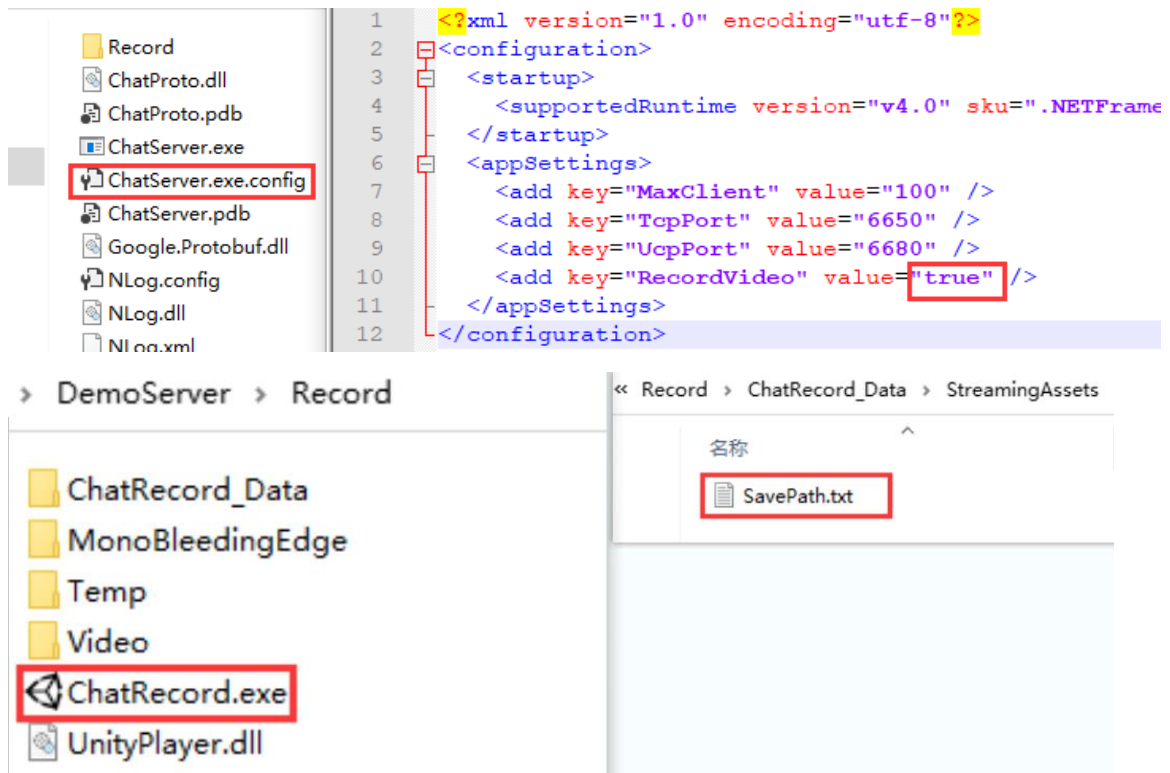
Record
ChatProto.dll
ChatProto.pdb
ChatServer.exe
ChatServer.exe.config
ChatServer.pdb
Google.Protobuf.dll
NLog.config
NLog.dll
NLog.xml

1 <?xml version="1.0" encoding="utf-8"?>
2 <configuration>
3 <startup>
4 <supportedRuntime version="v4.0" sku=".NETFrame
5 </startup>
6 <appSettings>
7 <add key="MaxClient" value="100" />
8 <add key="TcpPort" value="6650" />
9 <add key="UcpPort" value="6680" />
10 <add key="RecordVideo" value="true" />
11 </appSettings>
12 </configuration>

› DemoServer › Record

ChatRecord_Data
MonoBleedingEdge
Temp
Video
ChatRecord.exe
UnityPlayer.dll

« Record › ChatRecord_Data › StreamingAssets

名称
SavePath.txt